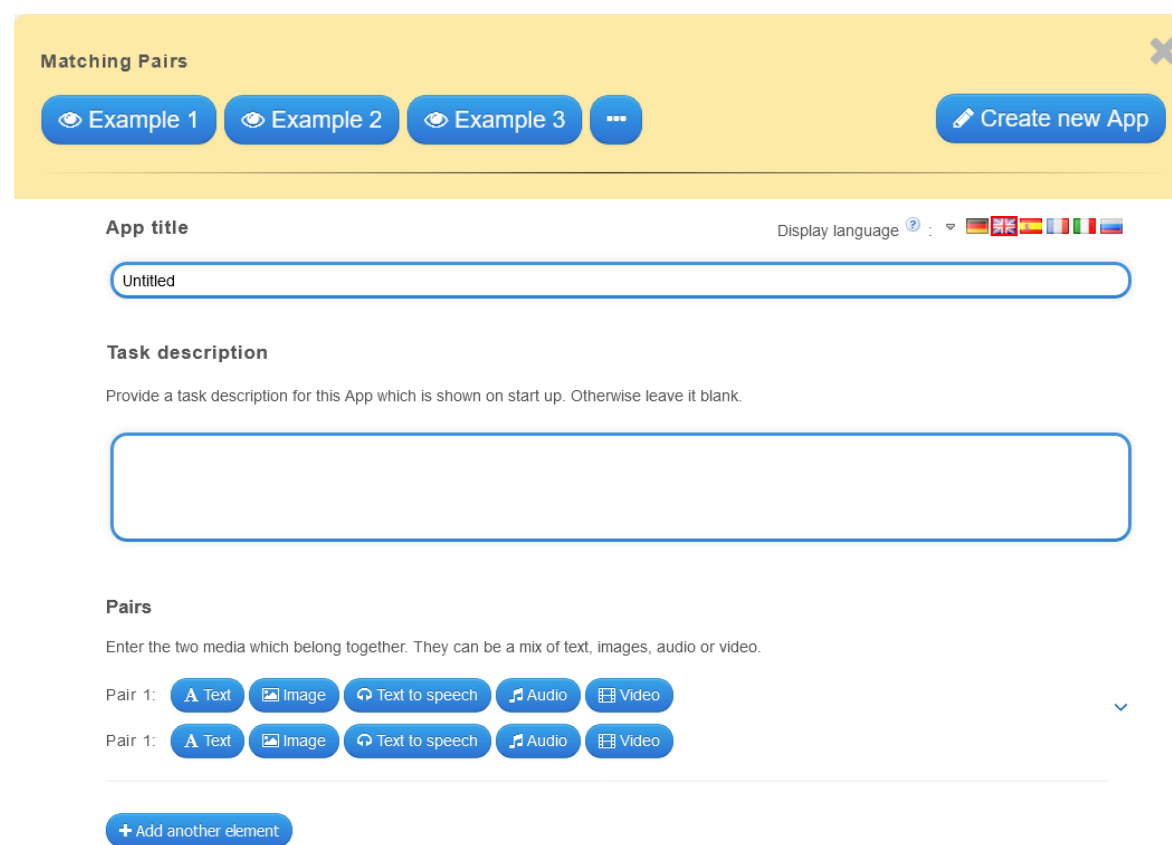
Matching Pairs

Example 1 Example 2 Example 3 ··· Create new App

App title

Display language ? :

Untitled

Task description

Provide a task description for this App which is shown on start up. Otherwise leave it blank.

Pairs

Enter the two media which belong together. They can be a mix of text, images, audio or video.

Pair 1: Text Image Text to speech Audio Video

Pair 1: Text Image Text to speech Audio Video

+ Add another element